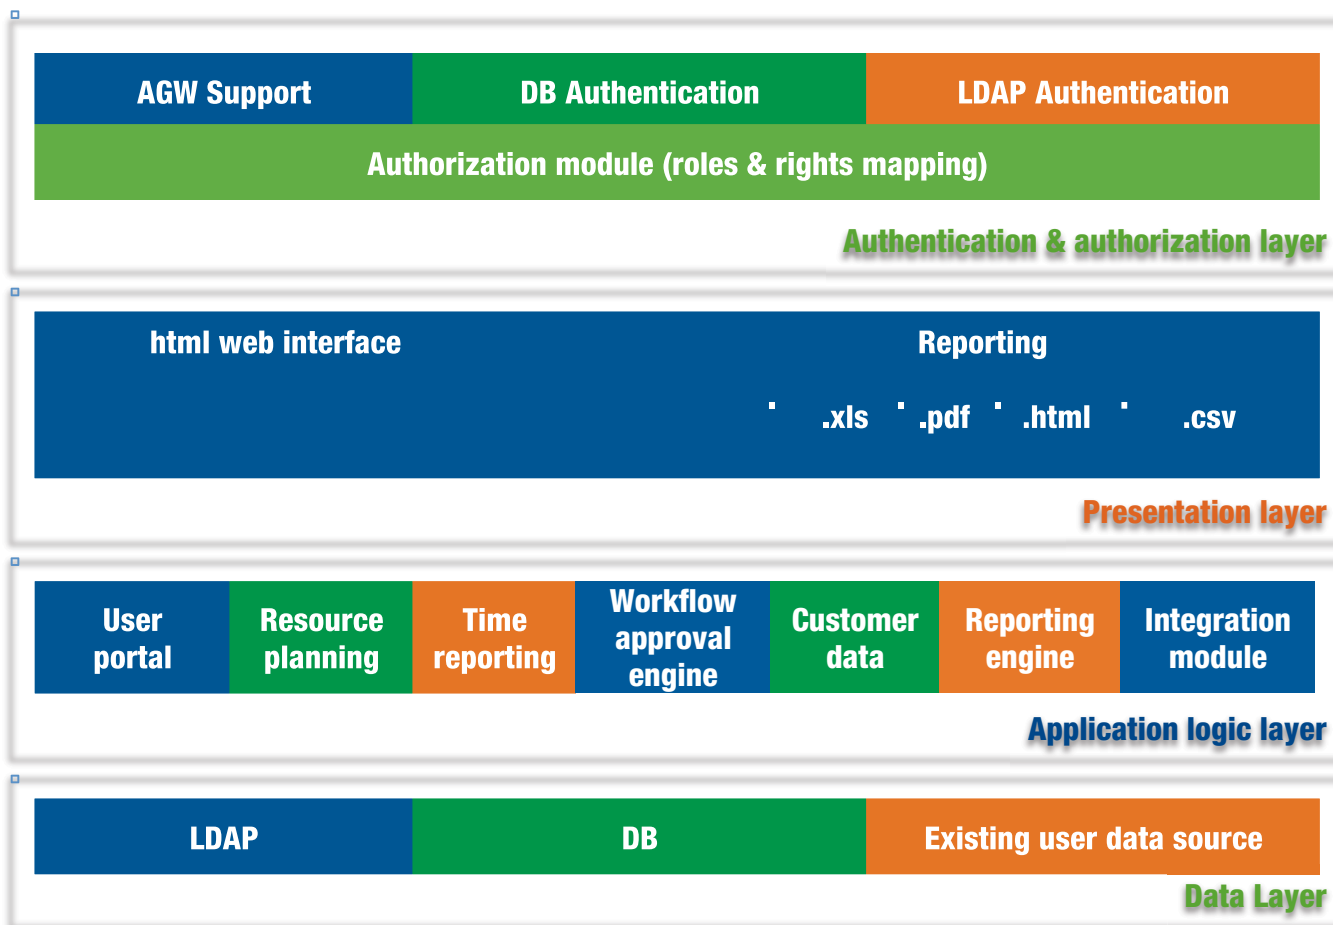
AGW Support
DB Authentication
LDAP Authentication
Authorization module (roles & rights mapping)
Authentication & authorization layer

html web interface
Reporting
▪ .xls ▪ .pdf ▪ .html ▪ .csv
Presentation layer

User portal
Resource planning
Time reporting
Workflow approval engine
Customer data
Reporting engine
Integration module
Application logic layer

LDAP
DB
Existing user data source
Data Layer